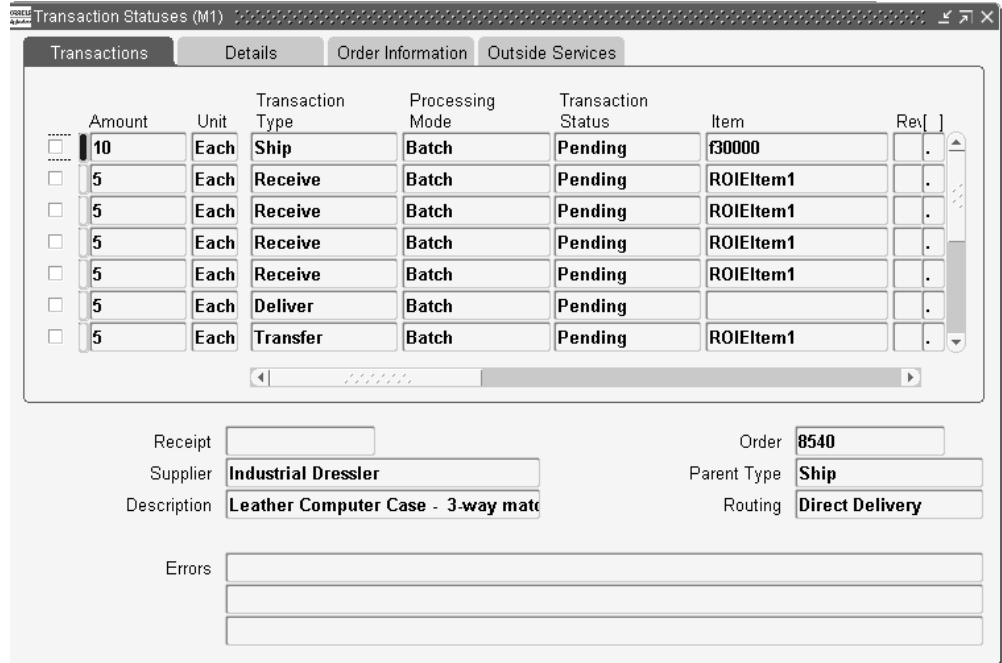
Transaction Statuses (M1)

Transactions | Details | Order Information | Outside Services

| Amount | Unit | Transaction Type | Processing Mode | Transaction Status | Item | Re[ ] |
|---|---|---|---|---|---|---|
| 10 | Each | Ship | Batch | Pending | f30000 | . |
| 5 | Each | Receive | Batch | Pending | ROIEItem1 | . |
| 5 | Each | Receive | Batch | Pending | ROIEItem1 | . |
| 5 | Each | Receive | Batch | Pending | ROIEItem1 | . |
| 5 | Each | Receive | Batch | Pending | ROIEItem1 | . |
| 5 | Each | Deliver | Batch | Pending | | . |
| 5 | Each | Transfer | Batch | Pending | ROIEItem1 | . |

Receipt
Supplier Industrial Dressler
Description Leather Computer Case - 3-way matc

Order 8540
Parent Type Ship
Routing Direct Delivery

Errors